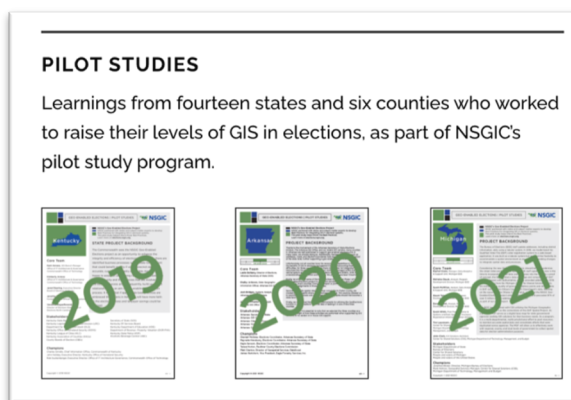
PILOT STUDIES

Learnings from fourteen states and six counties who worked to raise their levels of GIS in elections, as part of NSGIC's pilot study program.

NSGIC

Kentucky

STATE PROJECT BACKGROUND

Core Team

2019

NSGIC

Arkansas

PROJECT BACKGROUND

Core Team

2020

NSGIC

Michigan

PROJECT BACKGROUND

Core Team

2021